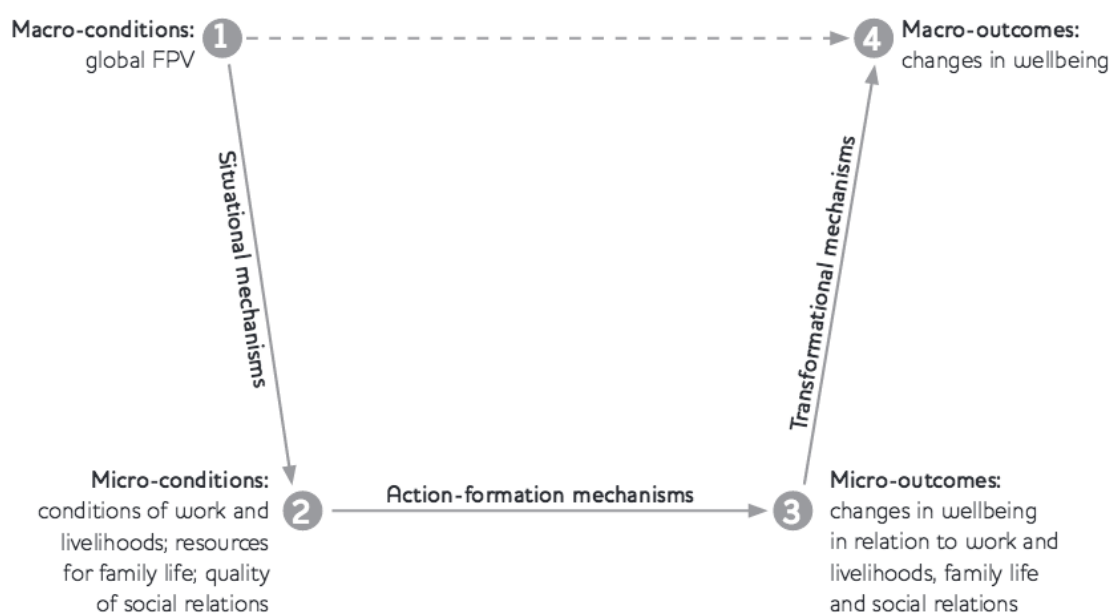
Macro-conditions: global FPV

1

4

Macro-outcomes: changes in wellbeing

Situational mechanisms

Transformational mechanisms

Micro-conditions: conditions of work and livelihoods; resources for family life; quality of social relations

2

Action-formation mechanisms

3

Micro-outcomes: changes in wellbeing in relation to work and livelihoods, family life and social relations